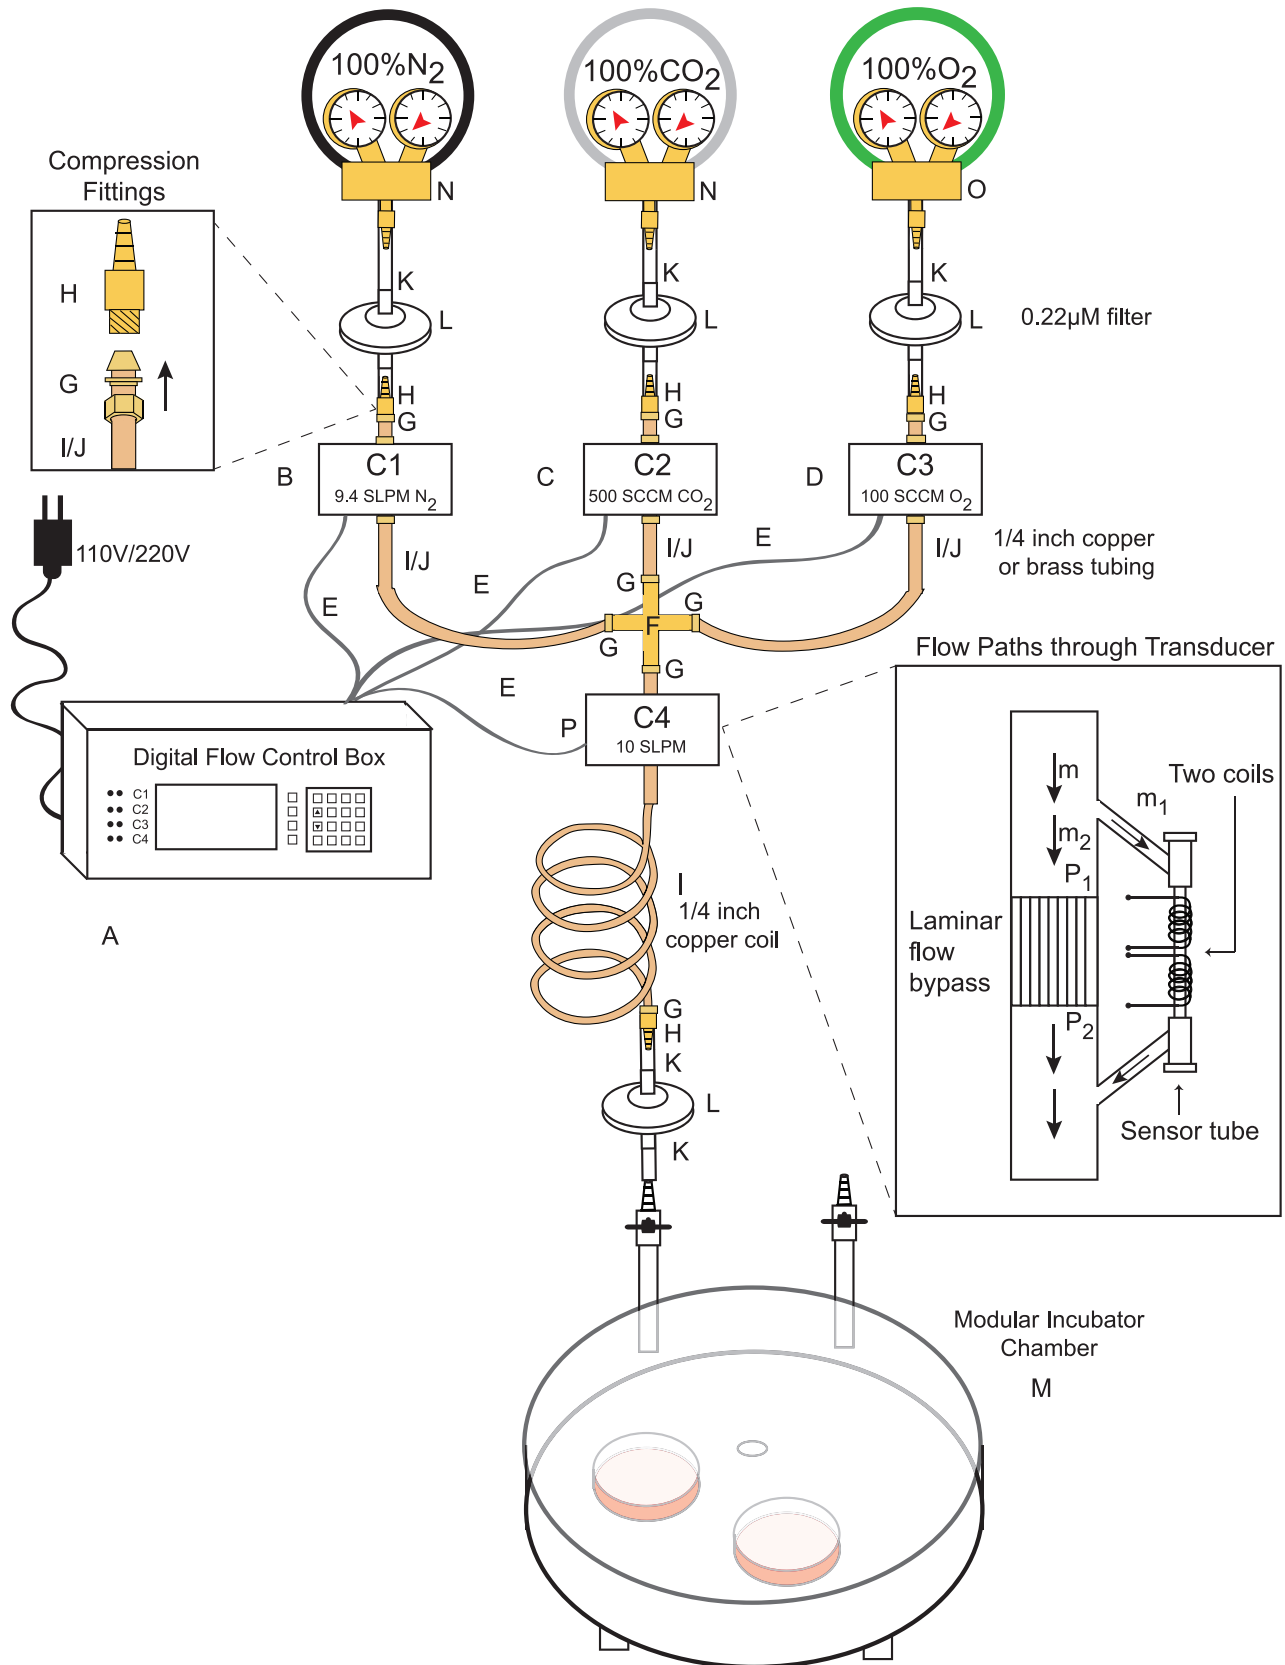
100%$N_2$

100%$CO_2$

100%$O_2$

N

N

O

Compression Fittings

H

G

I/J

K

K

K

L

L

L

0.22μM filter

H

G

H

G

H

G

B

C1
9.4 SLPM $N_2$

C

C2
500 SCCM $CO_2$

D

C3
100 SCCM $O_2$

110V/220V

E

I/J

I/J

E

I/J

1/4 inch copper or brass tubing

E

E

G

G

F

G

G

Flow Paths through Transducer

E

P

C4
10 SLPM

Digital Flow Control Box

C1
C2
C3
C4

A

I

1/4 inch copper coil

G

H

K

L

K

m

$m_1$

Two coils

$m_2$

$P_1$

Laminar flow bypass

$P_2$

Sensor tube

Modular Incubator Chamber

M